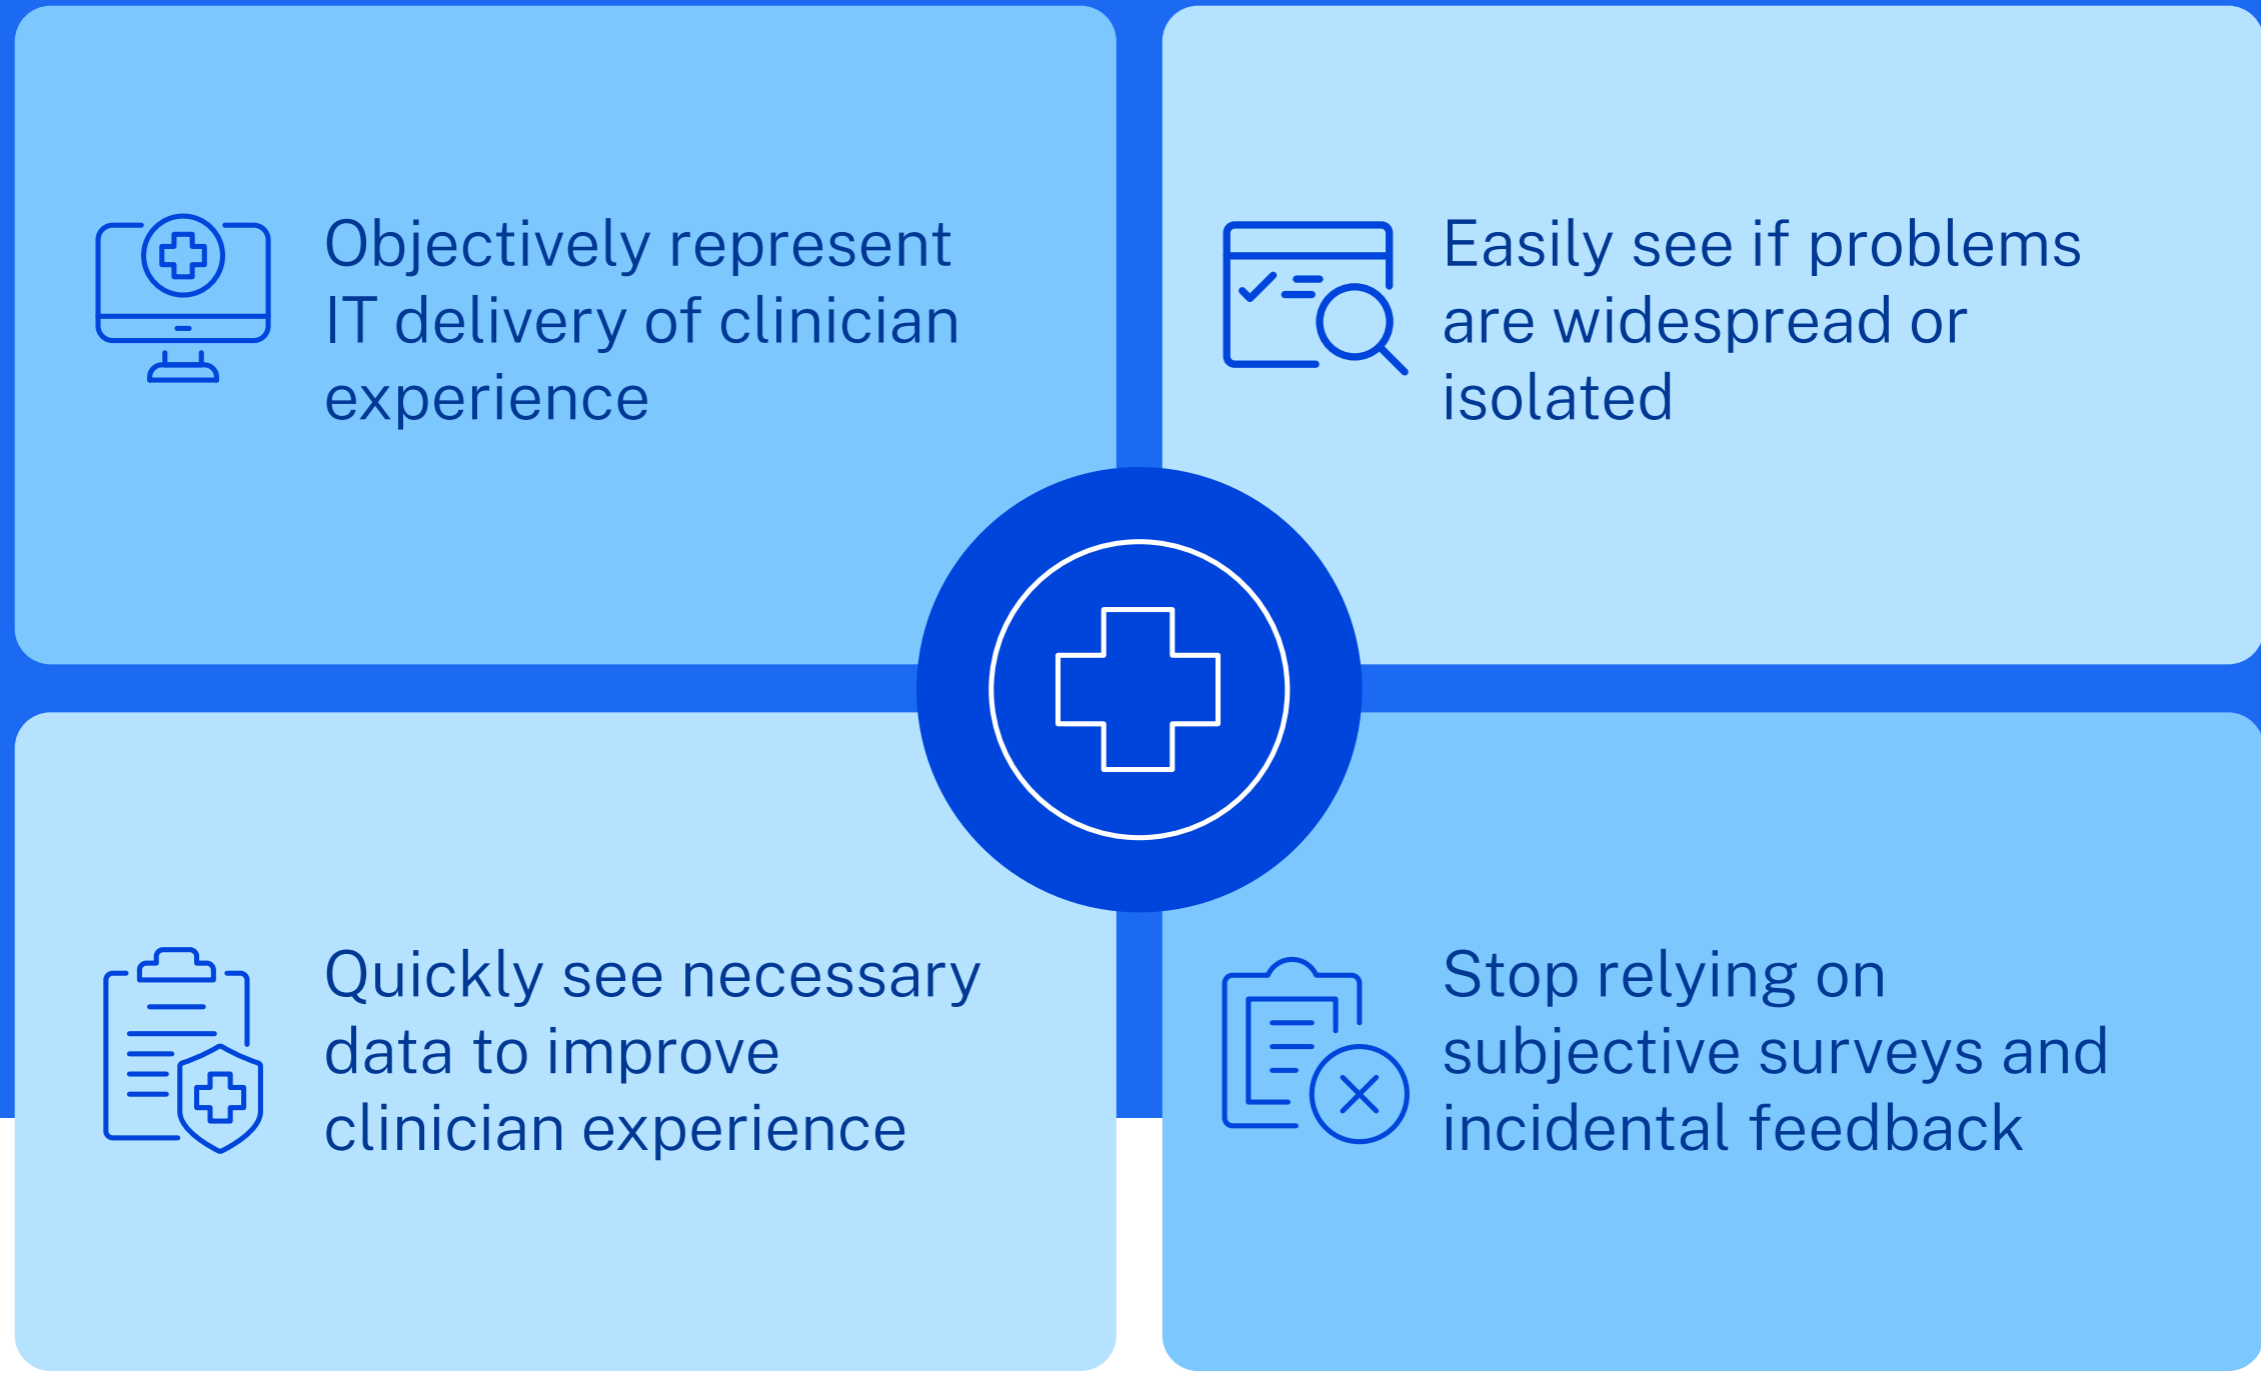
Objectively represent IT delivery of clinician experience

Easily see if problems are widespread or isolated

Quickly see necessary data to improve clinician experience

Stop relying on subjective surveys and incidental feedback